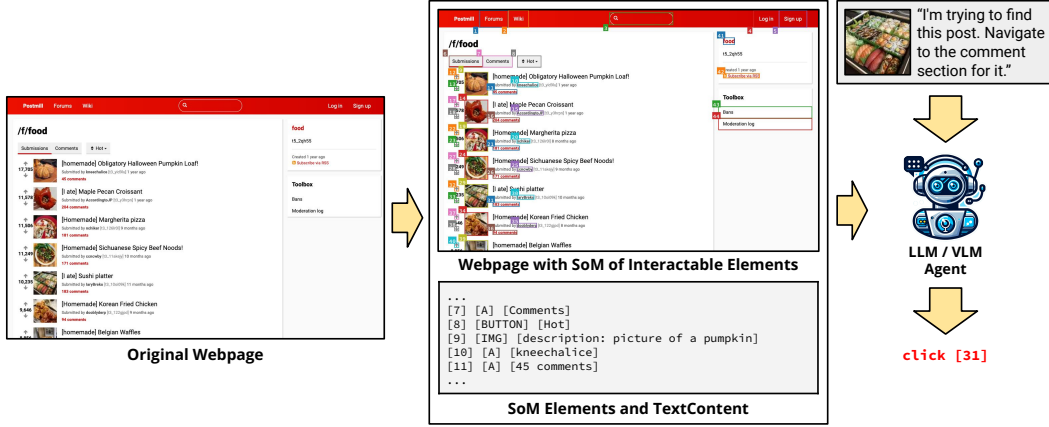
Postmill Forums Wiki Log in Sign up

/f/food

Submissions Comments Hot

17,705 [homemade] Obligatory Halloween Pumpkin Loaf!
Submitted by kneechalice 1 year ago
45 comments

11,578 [i ate] Maple Pecan Croissant
Submitted by AccordingtoJP 1 year ago
204 comments

11,585 [Homemade] Margherita pizza
Submitted by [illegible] 1 year ago
181 comments

11,249 [Homemade] Sichuanese Spicy Beef Noods!
Submitted by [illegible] 9 months ago
171 comments

10,235 [i ate] Sushi platter
Submitted by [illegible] 10 months ago
177 comments

9,646 [Homemade] Korean Fried Chicken
Submitted by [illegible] 11 months ago
94 comments

[homemade] Belgian Waffles

food
t5_2qh55
Created 1 year ago
Subscribe via RSS

Toolbox
Bans
Moderation log

Original Webpage

Postmill Forums Wiki Log in Sign up

/f/food

Submissions Comments Hot

[homemade] Obligatory Halloween Pumpkin Loaf!
[i ate] Maple Pecan Croissant
[Homemade] Margherita pizza
[Homemade] Sichuanese Spicy Beef Noods!
[i ate] Sushi platter
[Homemade] Korean Fried Chicken
[homemade] Belgian Waffles

food
t5_2qh55
Subscribe via RSS

Toolbox
Bans
Moderation log

Webpage with SoM of Interactable Elements

...
[7] [A] [Comments]
[8] [BUTTON] [Hot]
[9] [IMG] [description: picture of a pumpkin]
[10] [A] [kneechalice]
[11] [A] [45 comments]
...

SoM Elements and TextContent

"I'm trying to find this post. Navigate to the comment section for it."

LLM / VLM Agent

click [31]